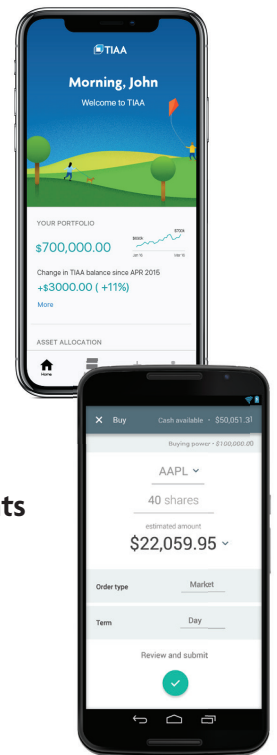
TIAA

Morning, John

Welcome to TIAA

YOUR PORTFOLIO

$700,000.00

$680K

$700K

Jan 16

Mar 16

Change in TIAA balance since APR 2015

+$3000.00 ( +11%)

More

ASSET ALLOCATION

Home

ts

Buy

Cash available · $50,051.31

Buying power · $100,000.00

AAPL

40 shares

estimated amount

$22,059.95

Order type

Market

Term

Day

Review and submit